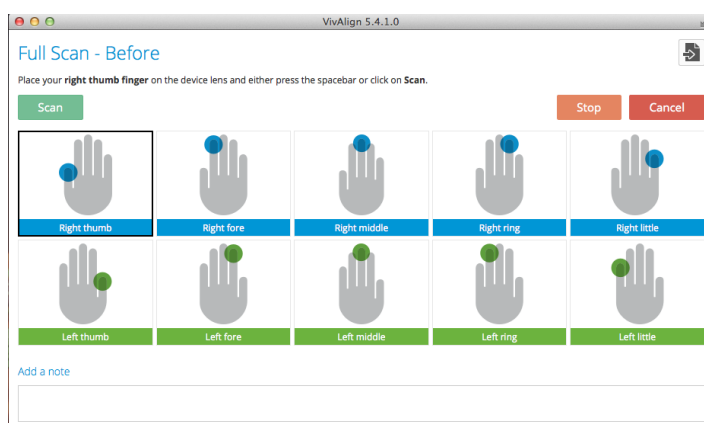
VivAlign 5.4.1.0

Full Scan - Before

Place your **right thumb finger** on the device lens and either press the spacebar or click on **Scan**.

Scan

Stop

Cancel

Right thumb

Right fore

Right middle

Right ring

Right little

Left thumb

Left fore

Left middle

Left ring

Left little

Add a note